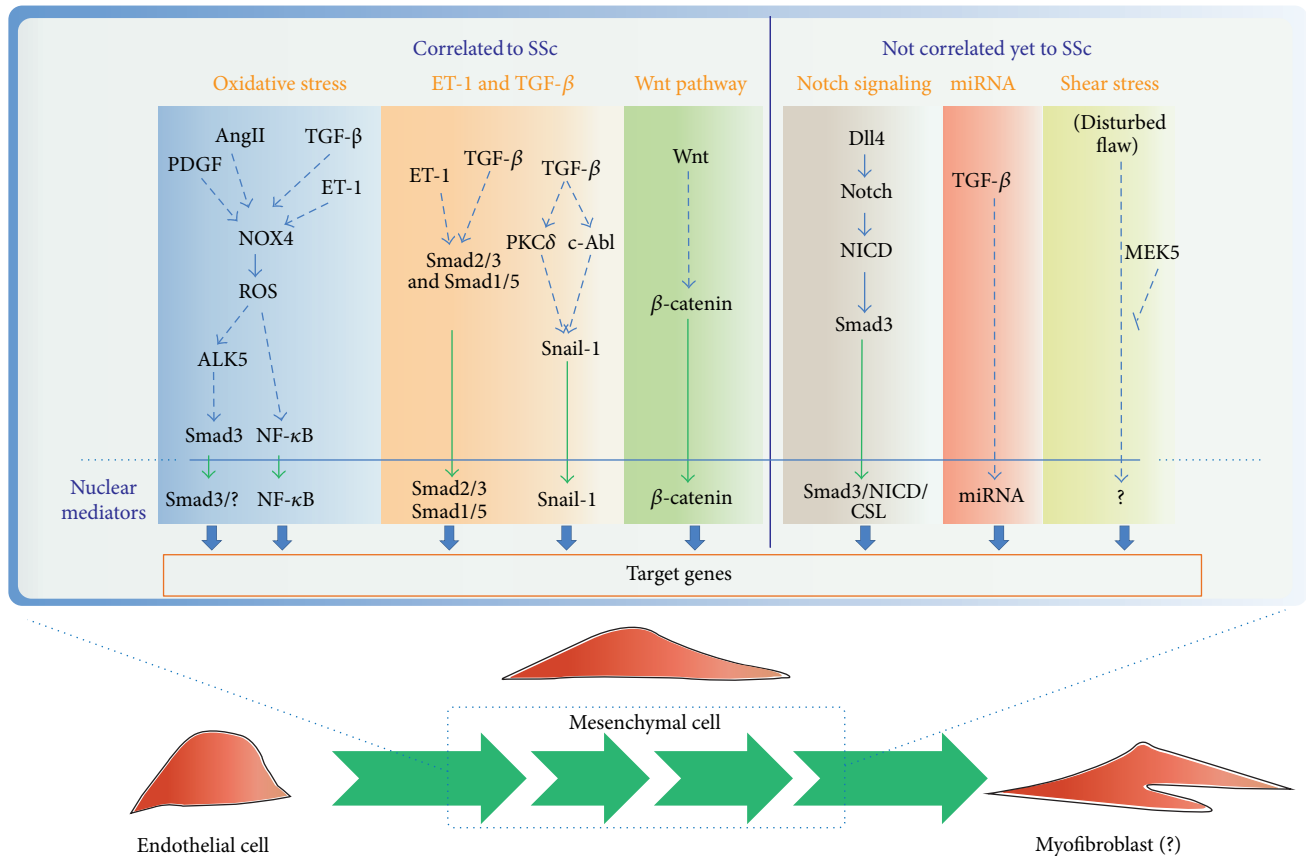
Correlated to SSc

Not correlated yet to SSc

Oxidative stress

AngII
TGF-β
PDGF
ET-1
NOX4
ROS
ALK5
Smad3
NF-$\kappa$B

ET-1 and TGF-$\beta$

ET-1
TGF-$\beta$
TGF-$\beta$
Smad2/3 and Smad1/5
PKC$\delta$
c-Abl
Snail-1

Wnt pathway

Wnt
$\beta$-catenin

Notch signaling

Dll4
Notch
NICD
Smad3

miRNA

TGF-$\beta$

Shear stress

(Disturbed flaw)
MEK5

Nuclear mediators

Smad3/?
NF-$\kappa$B
Smad2/3 Smad1/5
Snail-1
$\beta$-catenin
Smad3/NICD/CSL
miRNA
?

Target genes

Mesenchymal cell

Endothelial cell

Myofibroblast (?)